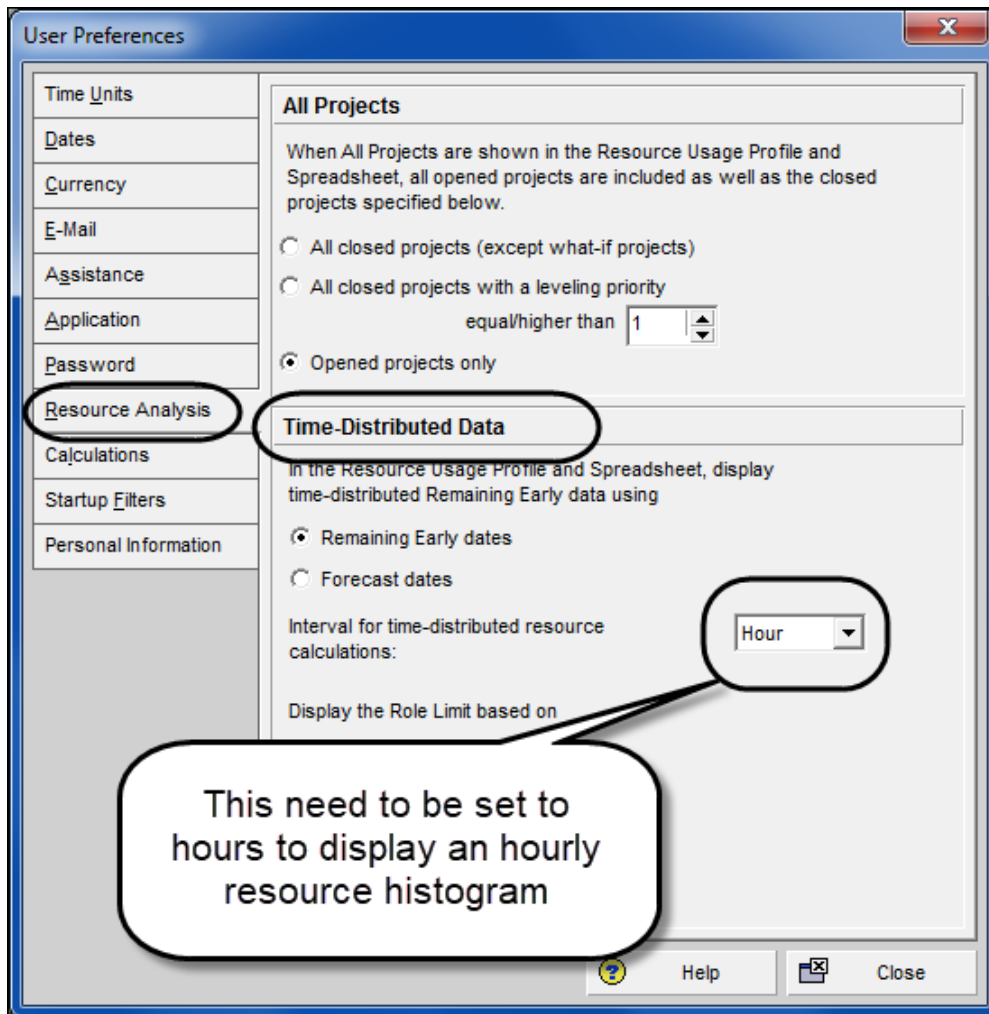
User Preferences

Time Units
Dates
Currency
E-Mail
Assistance
Application
Password
Resource Analysis
Calculations
Startup Filters
Personal Information

All Projects

When All Projects are shown in the Resource Usage Profile and Spreadsheet, all opened projects are included as well as the closed projects specified below.

All closed projects (except what-if projects)

All closed projects with a leveling priority

equal/higher than 1

Opened projects only

Time-Distributed Data

In the Resource Usage Profile and Spreadsheet, display time-distributed Remaining Early data using

Remaining Early dates

Forecast dates

Interval for time-distributed resource calculations:

Hour

Display the Role Limit based on

This need to be set to hours to display an hourly resource histogram

Help

Close